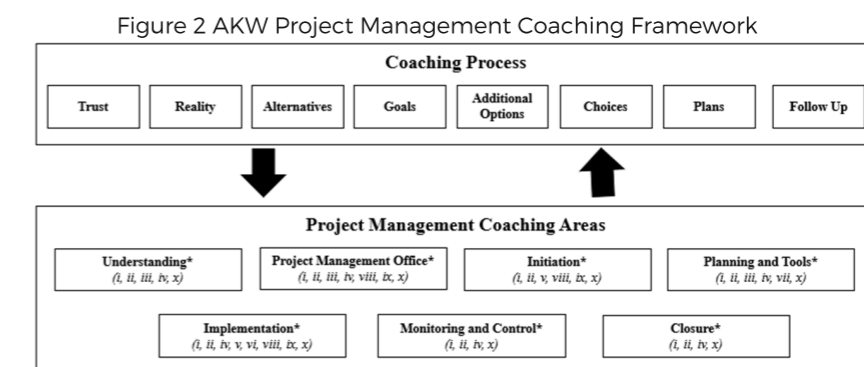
Figure 2 AKW Project Management Coaching Framework

Coaching Process

Trust

Reality

Alternatives

Goals

Additional Options

Choices

Plans

Follow Up

Project Management Coaching Areas

Understanding*
(i, ii, iii, iv, x)

Project Management Office*
(i, ii, iii, iv, viii, ix, x)

Initiation*
(i, ii, v, viii, ix, x)

Planning and Tools*
(i, ii, iii, iv, vii, x)

Implementation*
(i, ii, iv, v, vi, viii, ix, x)

Monitoring and Control*
(i, ii, iv, x)

Closure*
(i, ii, iv, x)